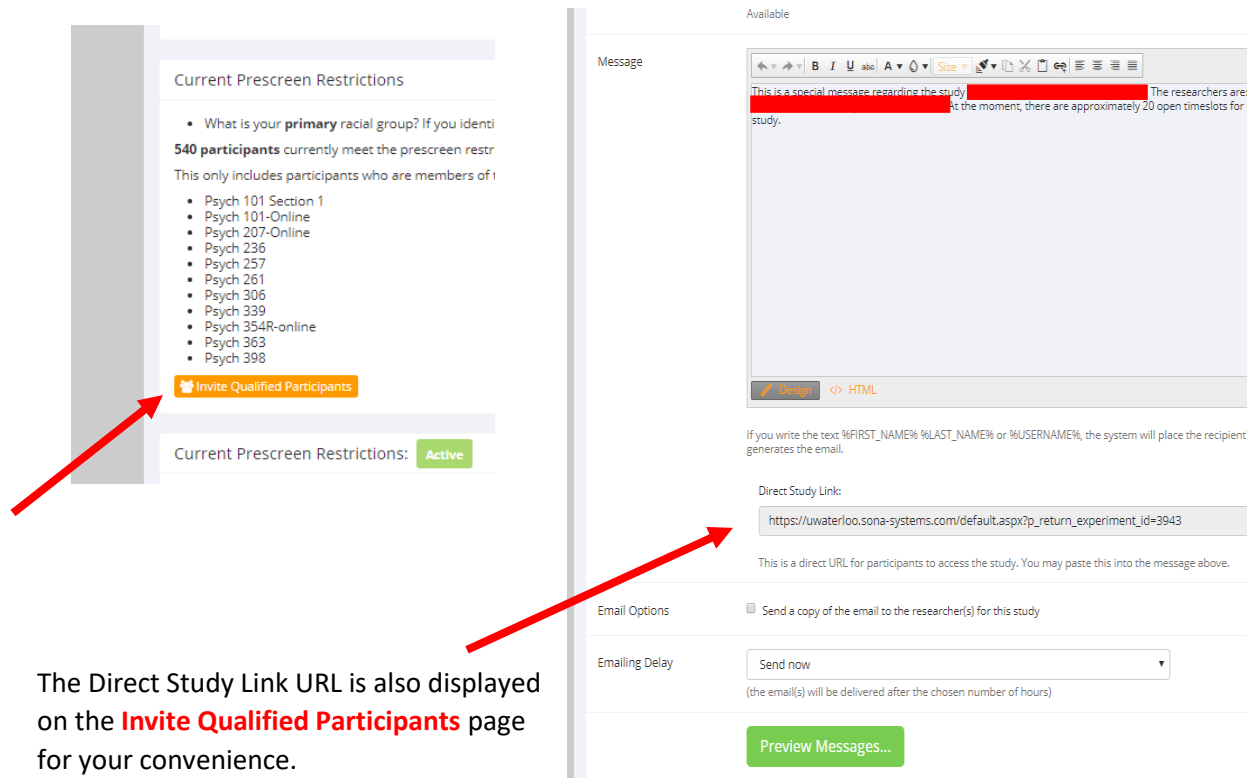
Current Prescreen Restrictions

- What is your **primary** racial group? If you identi

**540 participants** currently meet the prescreen restr

This only includes participants who are members of t

- Psych 101 Section 1
- Psych 101-Online
- Psych 207-Online
- Psych 236
- Psych 257
- Psych 261
- Psych 306
- Psych 339
- Psych 354R-online
- Psych 363
- Psych 398

Invite Qualified Participants

Current Prescreen Restrictions: Active

Available

Message

B I U abc A Size

This is a special message regarding the study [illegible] The researchers are: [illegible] At the moment, there are approximately 20 open timeslots for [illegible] study.

Design HTML

If you write the text %FIRST_NAME% %LAST_NAME% or %USERNAME%, the system will place the recipient' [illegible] generates the email.

Direct Study Link:

https://uwaterloo.sona-systems.com/default.aspx?p_return_experiment_id=3943

This is a direct URL for participants to access the study. You may paste this into the message above.

Email Options

Send a copy of the email to the researcher(s) for this study

Emailing Delay

Send now

(the email(s) will be delivered after the chosen number of hours)

Preview Messages...

The Direct Study Link URL is also displayed on the **Invite Qualified Participants** page for your convenience.